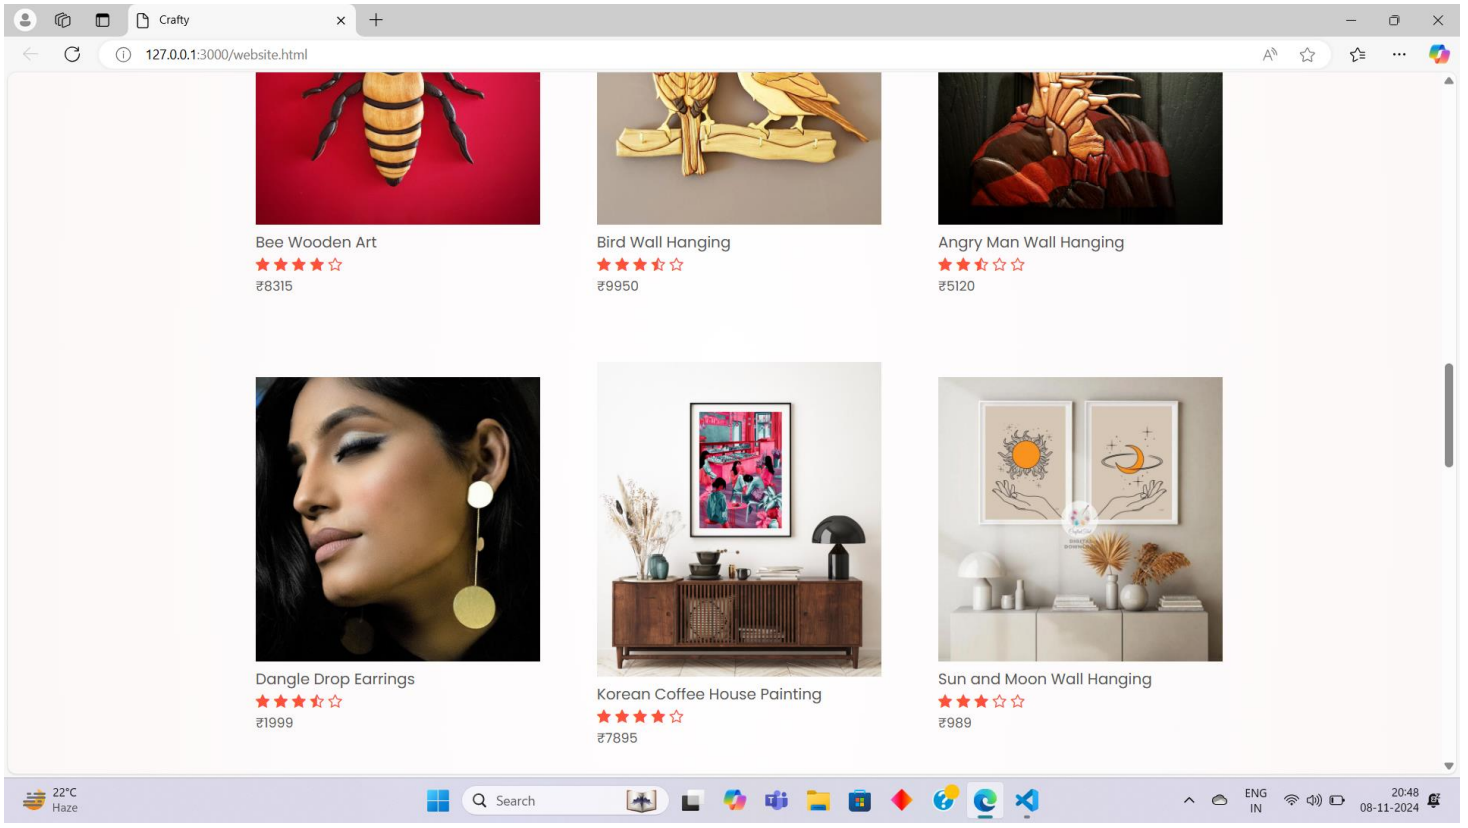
Crafty

127.0.0.1:3000/website.html

Bee Wooden Art
₹8315

Bird Wall Hanging
₹9950

Angry Man Wall Hanging
₹5120

Dangle Drop Earrings
₹1999

Korean Coffee House Painting
₹7895

Sun and Moon Wall Hanging
₹989

22°C
Haze

Search

ENG
IN

20:48
08-11-2024